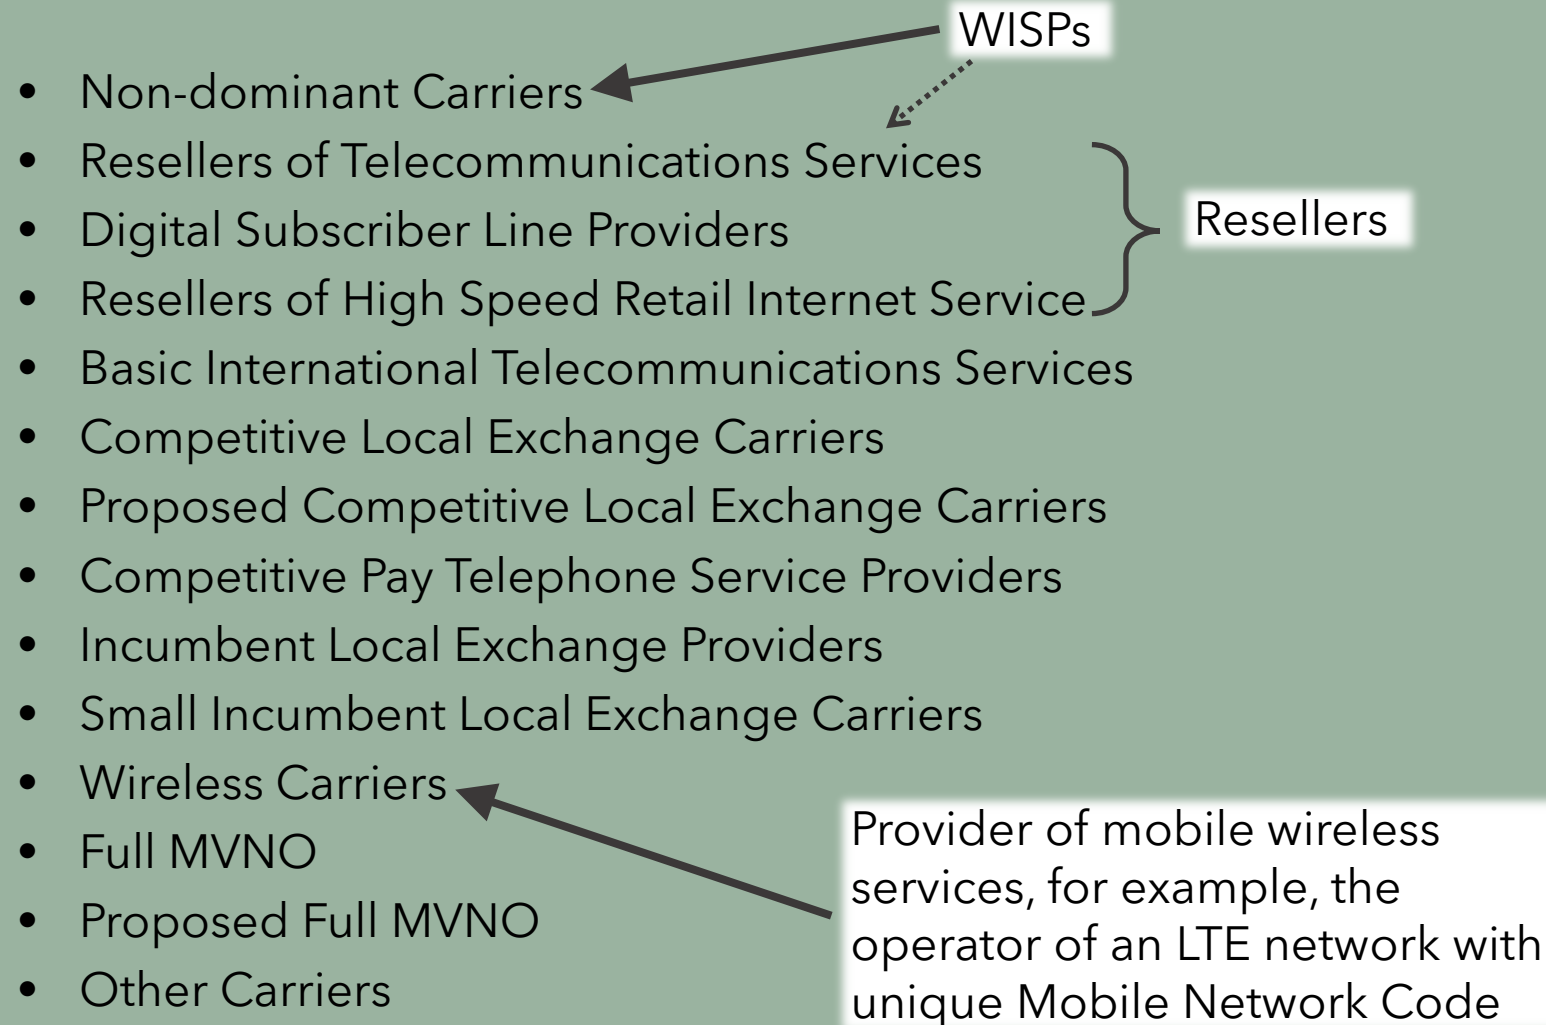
WISPs

- Non-dominant Carriers
- Resellers of Telecommunications Services
- Digital Subscriber Line Providers
- Resellers of High Speed Retail Internet Service
- Basic International Telecommunications Services
- Competitive Local Exchange Carriers
- Proposed Competitive Local Exchange Carriers
- Competitive Pay Telephone Service Providers
- Incumbent Local Exchange Providers
- Small Incumbent Local Exchange Carriers
- Wireless Carriers
- Full MVNO
- Proposed Full MVNO
- Other Carriers

Resellers

Provider of mobile wireless services, for example, the operator of an LTE network with unique Mobile Network Code